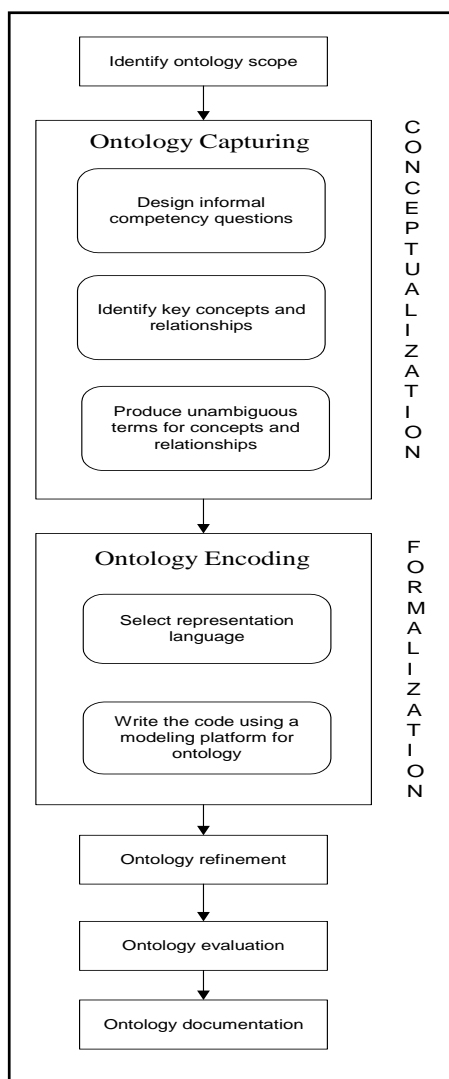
Identify ontology scope

Ontology Capturing

Design informal competency questions

Identify key concepts and relationships

Produce unambiguous terms for concepts and relationships

C O N C E P T U A L I Z A T I O N

Ontology Encoding

Select representation language

Write the code using a modeling platform for ontology

F O R M A L I Z A T I O N

Ontology refinement

Ontology evaluation

Ontology documentation